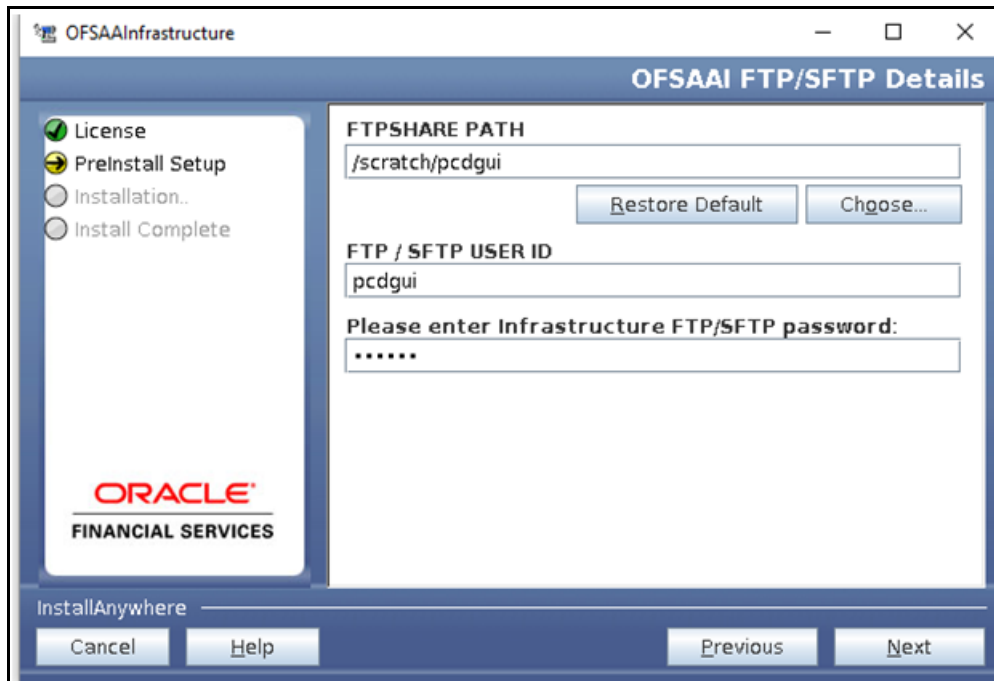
OFSAAInfrastructure

OFSAAI FTP/SFTP Details

License
PreInstall Setup
Installation..
Install Complete

ORACLE
FINANCIAL SERVICES

FTPSHARE PATH
/scratch/pcdgui
Restore Default
Choose...
FTP / SFTP USER ID
pcdgui
Please enter Infrastructure FTP/SFTP password:
••••••

InstallAnywhere
Cancel
Help
Previous
Next